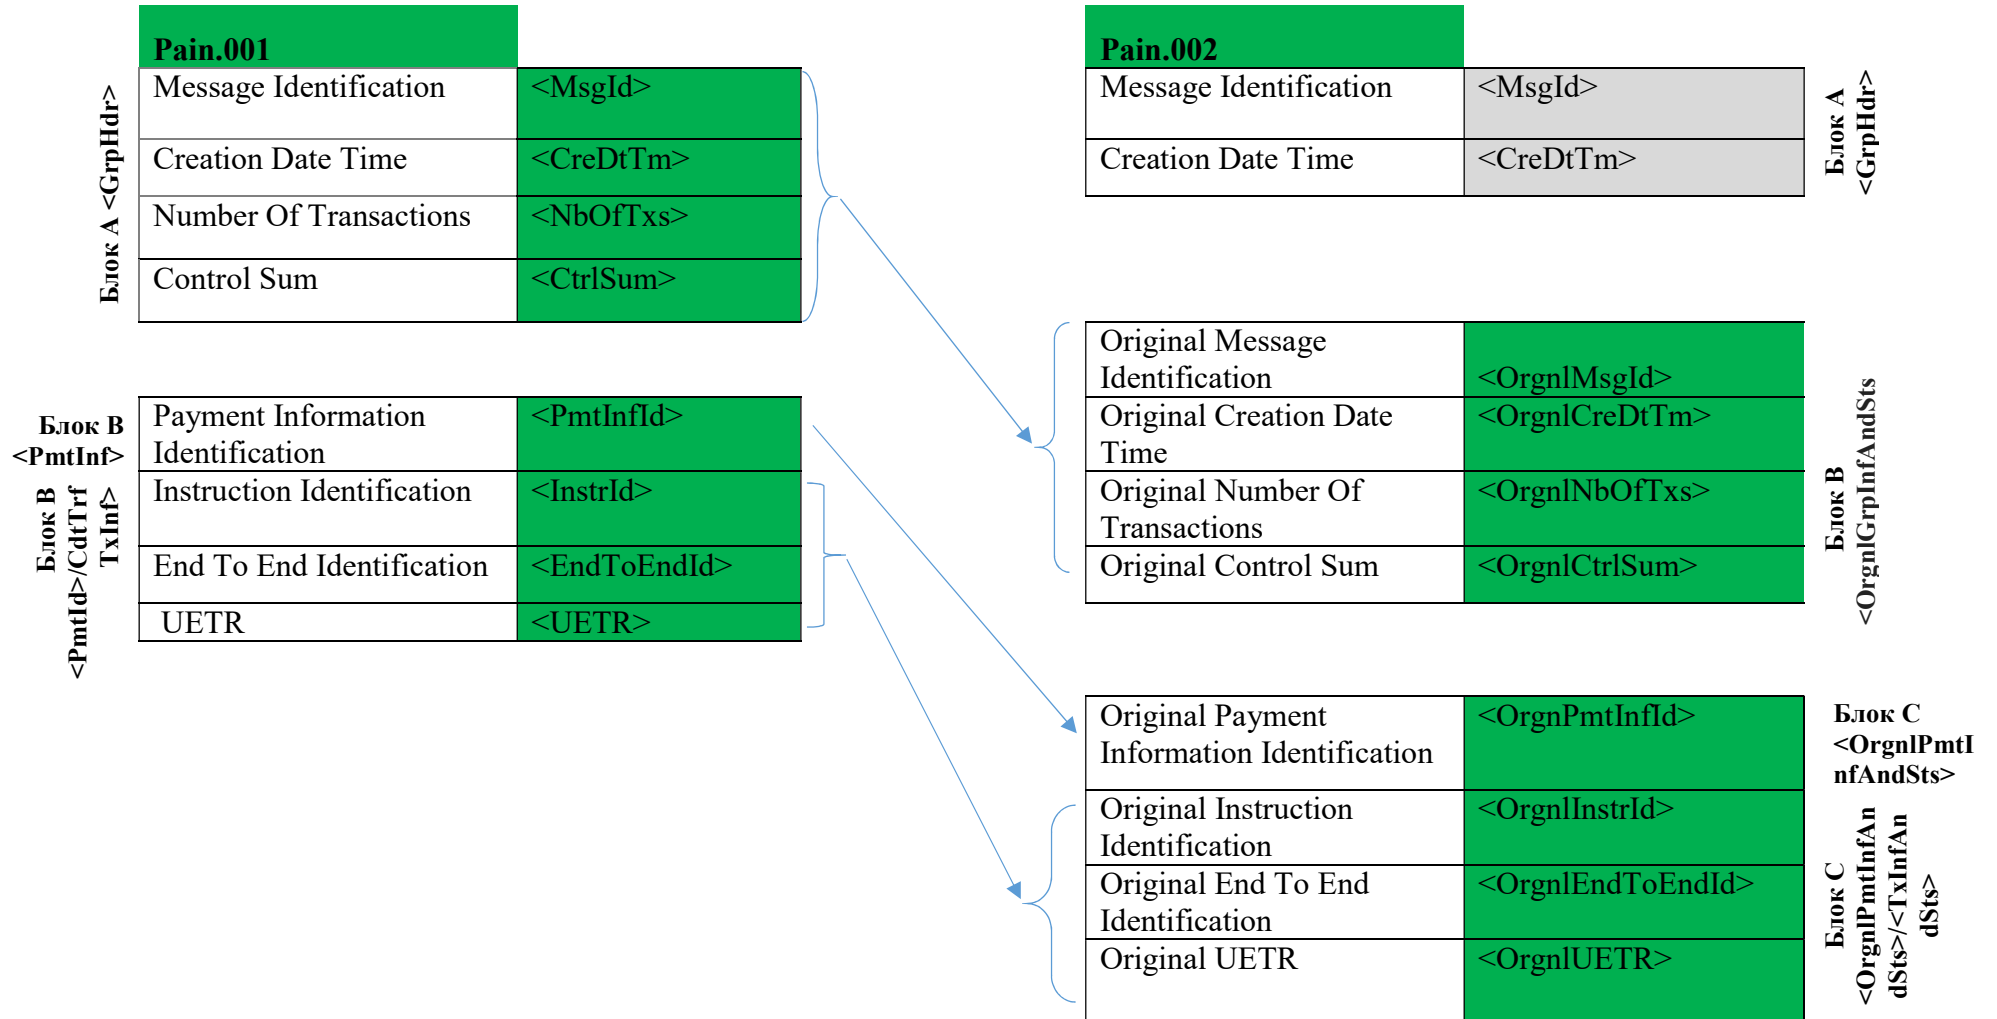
Pain.001

Блок A <GrpHdr>

| Message Identification | <MsgId> |
|---|---|
| Creation Date Time | <CreDtTm> |
| Number Of Transactions | <NbOfTxs> |
| Control Sum | <CtrlSum> |

Блок B <PmtInf>

| Payment Information Identification | <PmtInfId> |
|---|---|

Блок B <PmtId>/CdtTrf TxInf>

| Instruction Identification | <InstrId> |
|---|---|
| End To End Identification | <EndToEndId> |
| UETR | <UETR> |

Pain.002

| Message Identification | <MsgId> |
|---|---|
| Creation Date Time | <CreDtTm> |

Блок A <GrpHdr>

| Original Message Identification | <OrgnlMsgId> |
|---|---|
| Original Creation Date Time | <OrgnlCreDtTm> |
| Original Number Of Transactions | <OrgnlNbOfTxs> |
| Original Control Sum | <OrgnlCtrlSum> |

Блок B <OrgnlGrpInfAndSts

| Original Payment Information Identification | <OrgnPmtInfId> |
|---|---|

Блок C <OrgnlPmtInfAndSts>

| Original Instruction Identification | <OrgnlInstrId> |
|---|---|
| Original End To End Identification | <OrgnlEndToEndId> |
| Original UETR | <OrgnlUETR> |

Блок C <OrgnlPmtInfAndSts>/<TxInfAndSts>